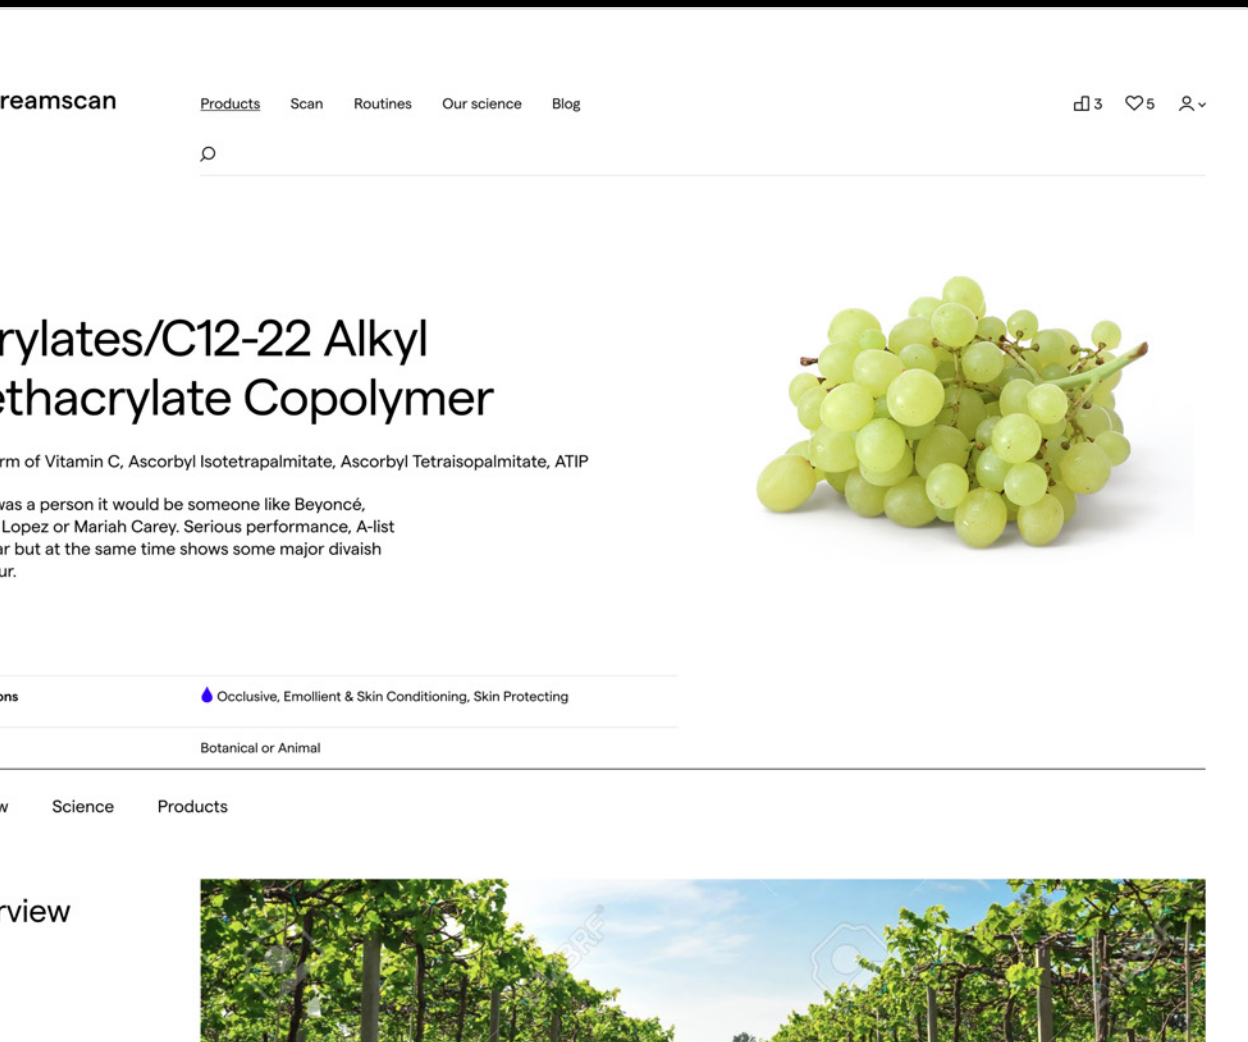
reamscan

Products Scan Routines Our science Blog

3 5

rylates/C12-22 Alkyl ethacrylate Copolymer

rm of Vitamin C, Ascorbyl Isotetrapalmitate, Ascorbyl Tetraisopalmitate, ATIP

vas a person it would be someone like Beyoncé, Lopez or Mariah Carey. Serious performance, A-list r but at the same time shows some major divaish ur.

ons | Occlusive, Emollient & Skin Conditioning, Skin Protecting

Botanical or Animal

w Science Products

rview